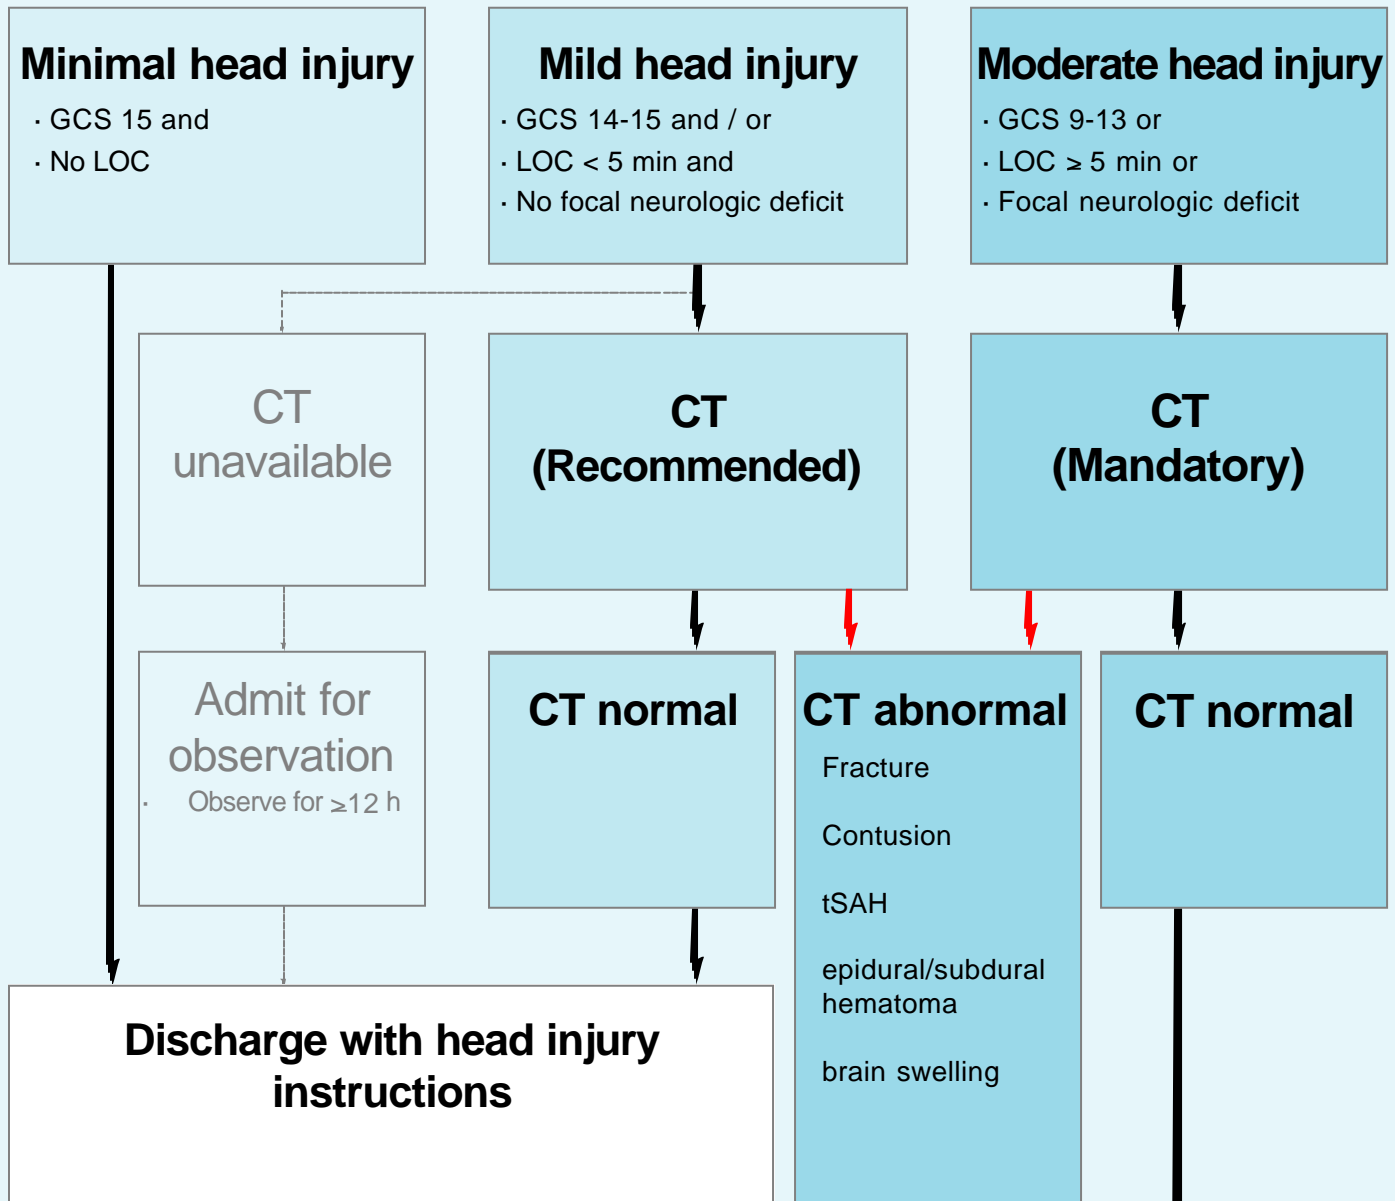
Minimal head injury
· GCS 15 and
· No LOC

Mild head injury
· GCS 14-15 and / or
· LOC < 5 min and
· No focal neurologic deficit

Moderate head injury
· GCS 9-13 or
· LOC ≥ 5 min or
· Focal neurologic deficit

CT unavailable

CT (Recommended)

CT (Mandatory)

Admit for observation
· Observe for ≥12 h

CT normal

CT abnormal
Fracture
Contusion
tSAH
epidural/subdural hematoma
brain swelling

CT normal

Discharge with head injury instructions